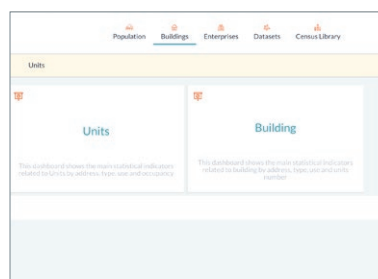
Population Buildings Enterprises Datasets Census Library

Units

Units

This dashboard shows the main statistical indicators related to units by address, type, use and occupancy

Building

This dashboard shows the main statistical indicators related to building by address, type, use and units number